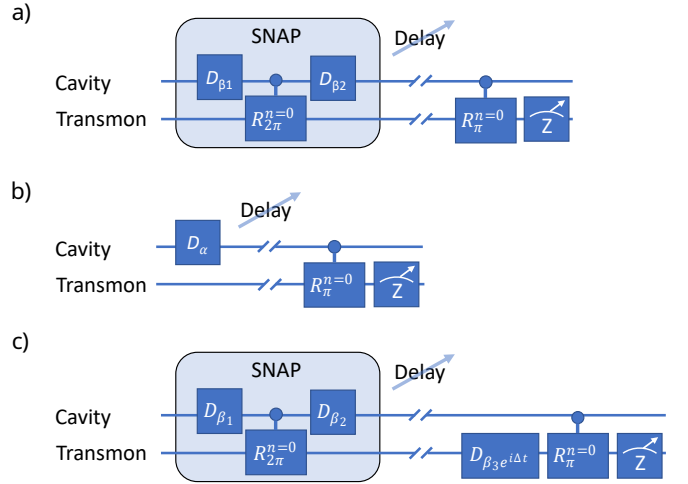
a)

SNAP

Delay

Cavity

Transmon

$D_{\beta1}$

$R_{2\pi}^{n=0}$

$D_{\beta2}$

$R_{\pi}^{n=0}$

Z

b)

Delay

Cavity

Transmon

$D_{\alpha}$

$R_{\pi}^{n=0}$

Z

c)

SNAP

Delay

Cavity

Transmon

$D_{\beta_1}$

$R_{2\pi}^{n=0}$

$D_{\beta_2}$

$D_{\beta_3 e^{i\Delta t}}$

$R_{\pi}^{n=0}$

Z